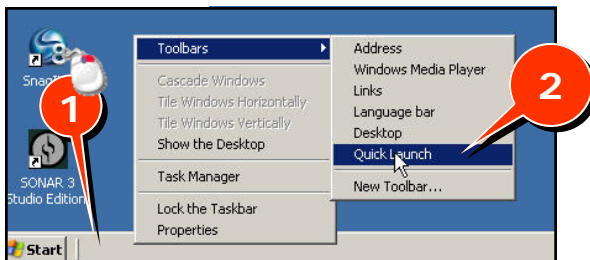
Snag

1

SONAR 3
Studio Edition

Start

Toolbars
Cascade Windows
Tile Windows Horizontally
Tile Windows Vertically
Show the Desktop
Task Manager
Lock the Taskbar
Properties

Address
Windows Media Player
Links
Language bar
Desktop
Quick Launch
New Toolbar...

2